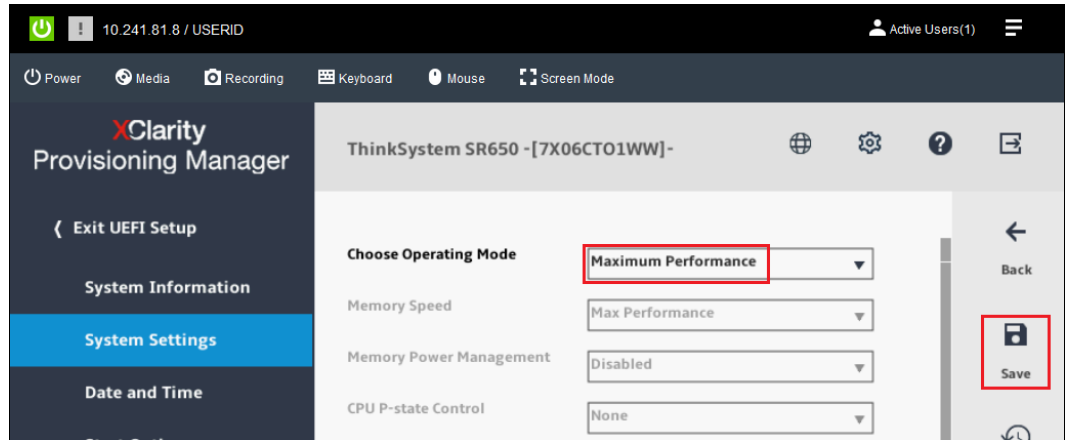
10.241.81.8 / USERID

Active Users(1)

Power Media Recording Keyboard Mouse Screen Mode

XClarity Provisioning Manager

ThinkSystem SR650 -[7X06CTO1WW]-

❮ Exit UEFI Setup

System Information

System Settings

Date and Time

Choose Operating Mode | Maximum Performance

Memory Speed | Max Performance

Memory Power Management | Disabled

CPU P-state Control | None

Back

Save